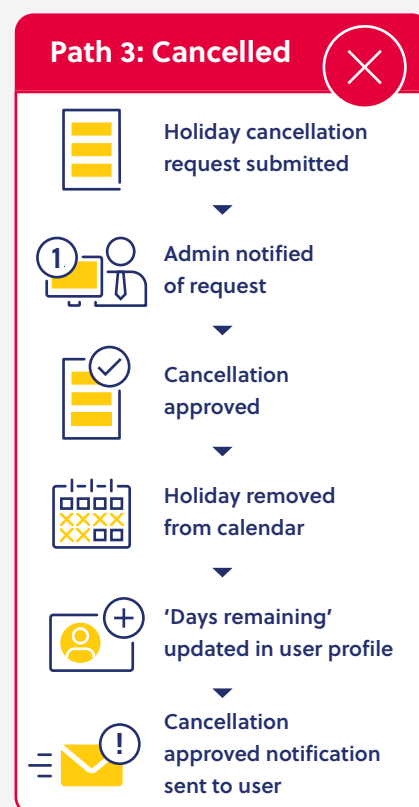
Path 3: Cancelled

Holiday cancellation request submitted

1

Admin notified of request

Cancellation approved

Holiday removed from calendar

‘Days remaining’ updated in user profile

Cancellation approved notification sent to user